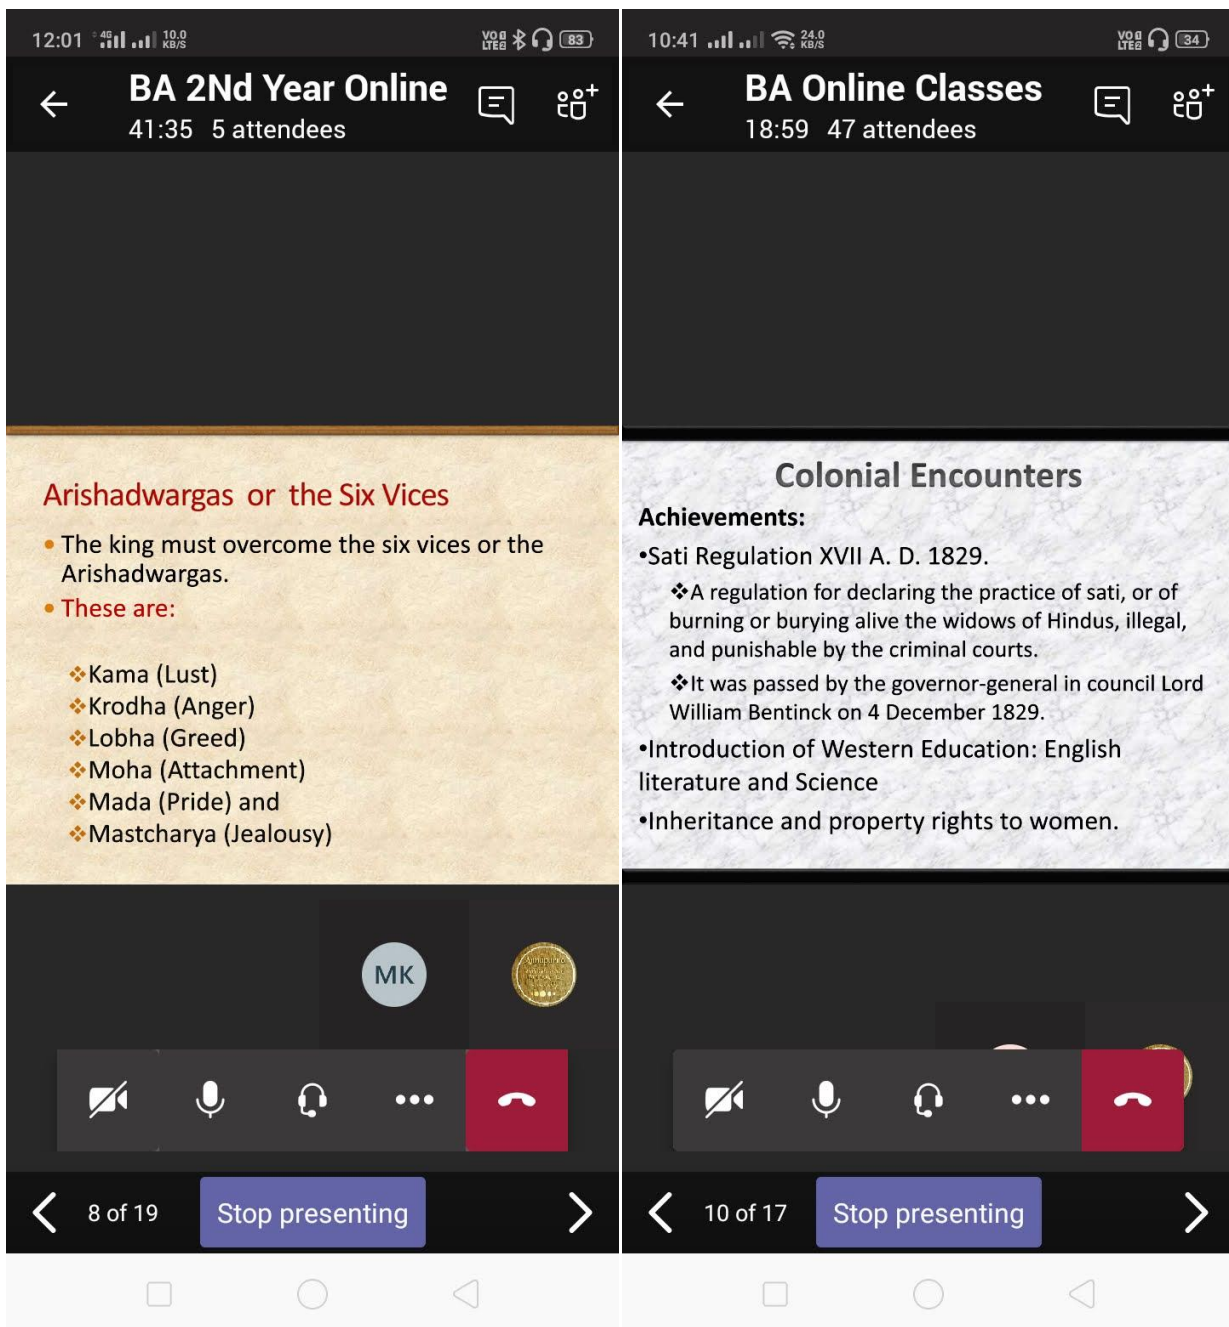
12:01 4G 10.0 KB/S VoLTE 83

BA 2Nd Year Online
41:35 5 attendees

Arishadwargas or the Six Vices

• The king must overcome the six vices or the Arishadwargas.
• These are:

❖Kama (Lust)
❖Krodha (Anger)
❖Lobha (Greed)
❖Moha (Attachment)
❖Mada (Pride) and
❖Mastcharya (Jealousy)

MK

8 of 19
Stop presenting

10:41 24.0 KB/S VoLTE 34

BA Online Classes
18:59 47 attendees

Colonial Encounters

Achievements:

•Sati Regulation XVII A. D. 1829.

❖A regulation for declaring the practice of sati, or of burning or burying alive the widows of Hindus, illegal, and punishable by the criminal courts.

❖It was passed by the governor-general in council Lord William Bentinck on 4 December 1829.

•Introduction of Western Education: English literature and Science

•Inheritance and property rights to women.

10 of 17
Stop presenting